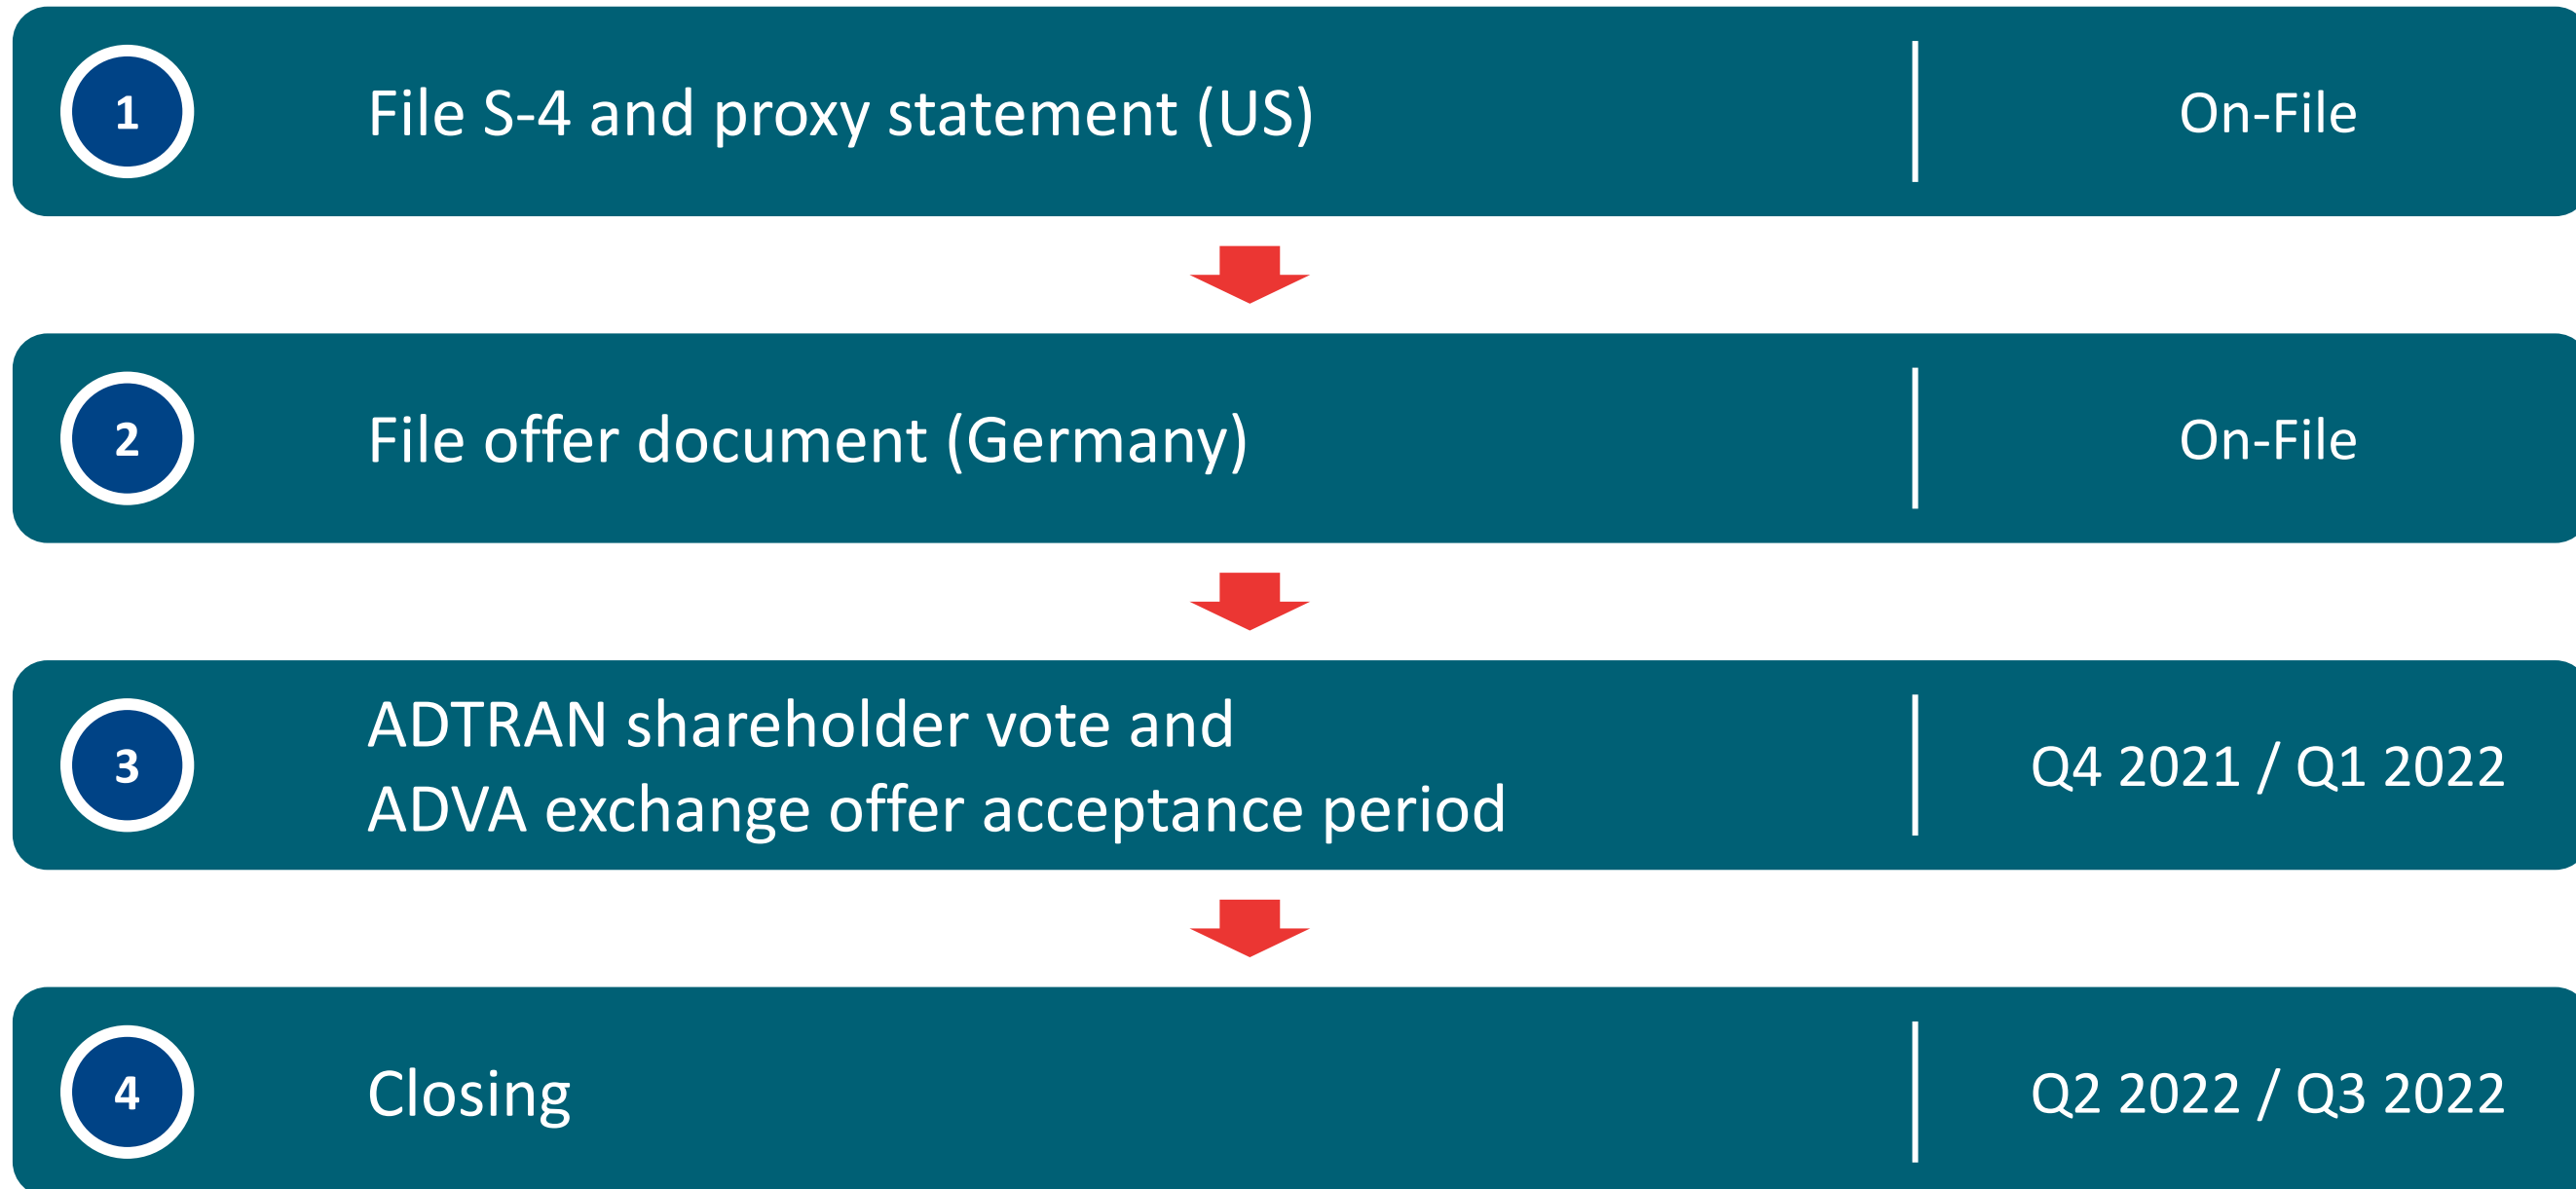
1

File S-4 and proxy statement (US)

On-File

2

File offer document (Germany)

On-File

3

ADTRAN shareholder vote and ADVA exchange offer acceptance period

Q4 2021 / Q1 2022

4

Closing

Q2 2022 / Q3 2022